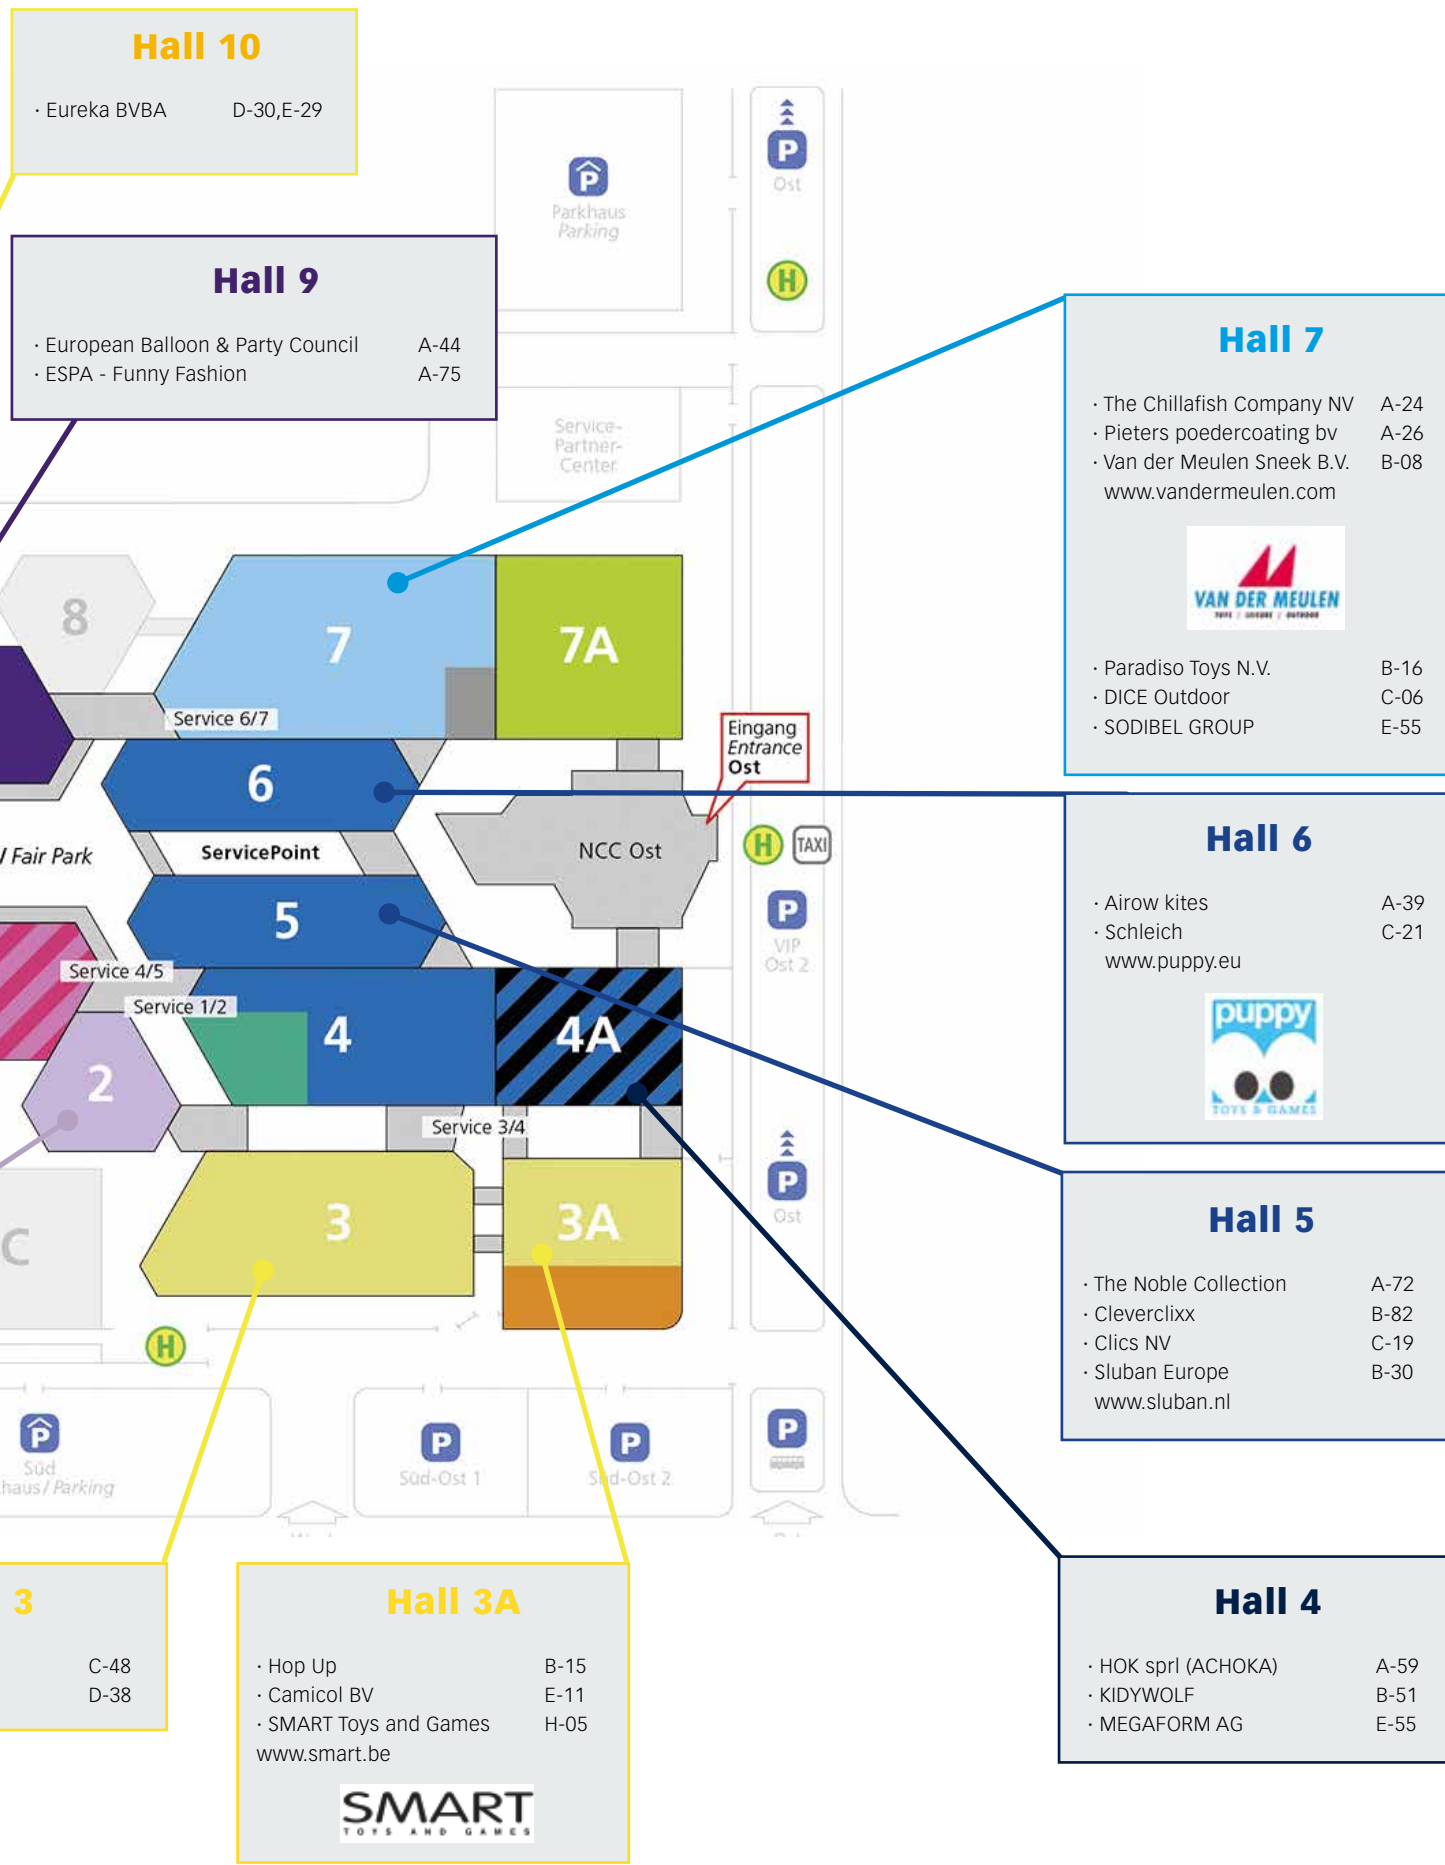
Hall 10

· Eureka BVBA D-30,E-29

Hall 9

· European Balloon & Party Council A-44
· ESPA - Funny Fashion A-75

Parkhaus
Parking

P
Ost

H

Service-
Partner-
Center

Hall 7

· The Chillafish Company NV A-24
· Pieters poedercoating bv A-26
· Van der Meulen Sneek B.V. B-08
www.vandermeulen.com

VAN DER MEULEN

· Paradiso Toys N.V. B-16
· DICE Outdoor C-06
· SODIBEL GROUP E-55

8

7

7A

Service 6/7

6

Eingang
Entrance
Ost

/ Fair Park

ServicePoint

NCC Ost

H TAXI

P
VIP
Ost 2

Hall 6

· Airow kites A-39
· Schleich C-21
www.puppy.eu

puppy
TOYS & GAMES

5

Service 4/5

Service 1/2

4

4A

2

Service 3/4

C

3

3A

P
Ost

Hall 5

· The Noble Collection A-72
· Cleverclixx B-82
· Clics NV C-19
· Sluban Europe B-30
www.sluban.nl

H

P
Süd
haus / Parking

P
Süd-Ost 1

P
Süd-Ost 2

P

Hall 4

· HOK sprl (ACHOKA) A-59
· KIDYWOLF B-51
· MEGAFORM AG E-55

3

C-48
D-38

Hall 3A

· Hop Up B-15
· Camicol BV E-11
· SMART Toys and Games H-05
www.smart.be

SMART
TOYS AND GAMES